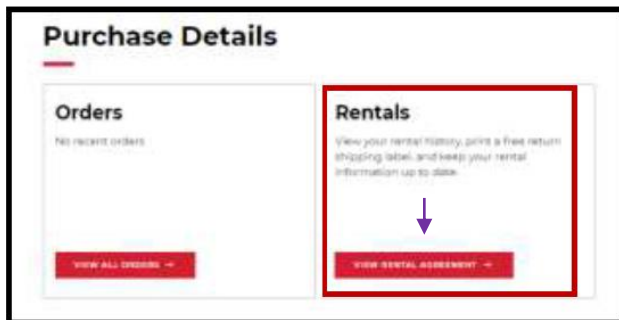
Purchase Details

Orders

No recent orders

VIEW ALL ORDERS →

Rentals

View your rental history, print a free return shipping label, and keep your rental information up to date.

VIEW RENTAL AGREEMENT →